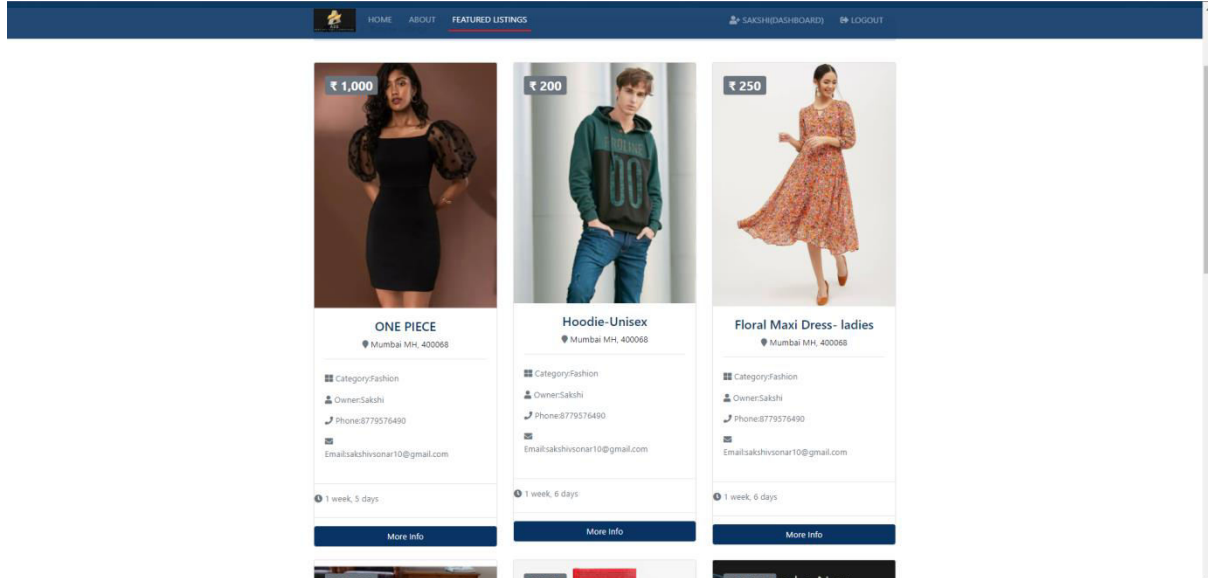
HOME ABOUT FEATURED LISTINGS

SAKSHI(DASHBOARD) LOGOUT

₹ 1,000

ONE PIECE

Mumbai MH, 400068

Category:Fashion

Owner:Sakshi

Phone:8779576490

Email:sakshivsonar10@gmail.com

1 week, 5 days

More Info

₹ 200

Hoodie-Unisex

Mumbai MH, 400068

Category:Fashion

Owner:Sakshi

Phone:8779576490

Email:sakshivsonar10@gmail.com

1 week, 6 days

More Info

₹ 250

Floral Maxi Dress- ladies

Mumbai MH, 400068

Category:Fashion

Owner:Sakshi

Phone:8779576490

Email:sakshivsonar10@gmail.com

1 week, 6 days

More Info